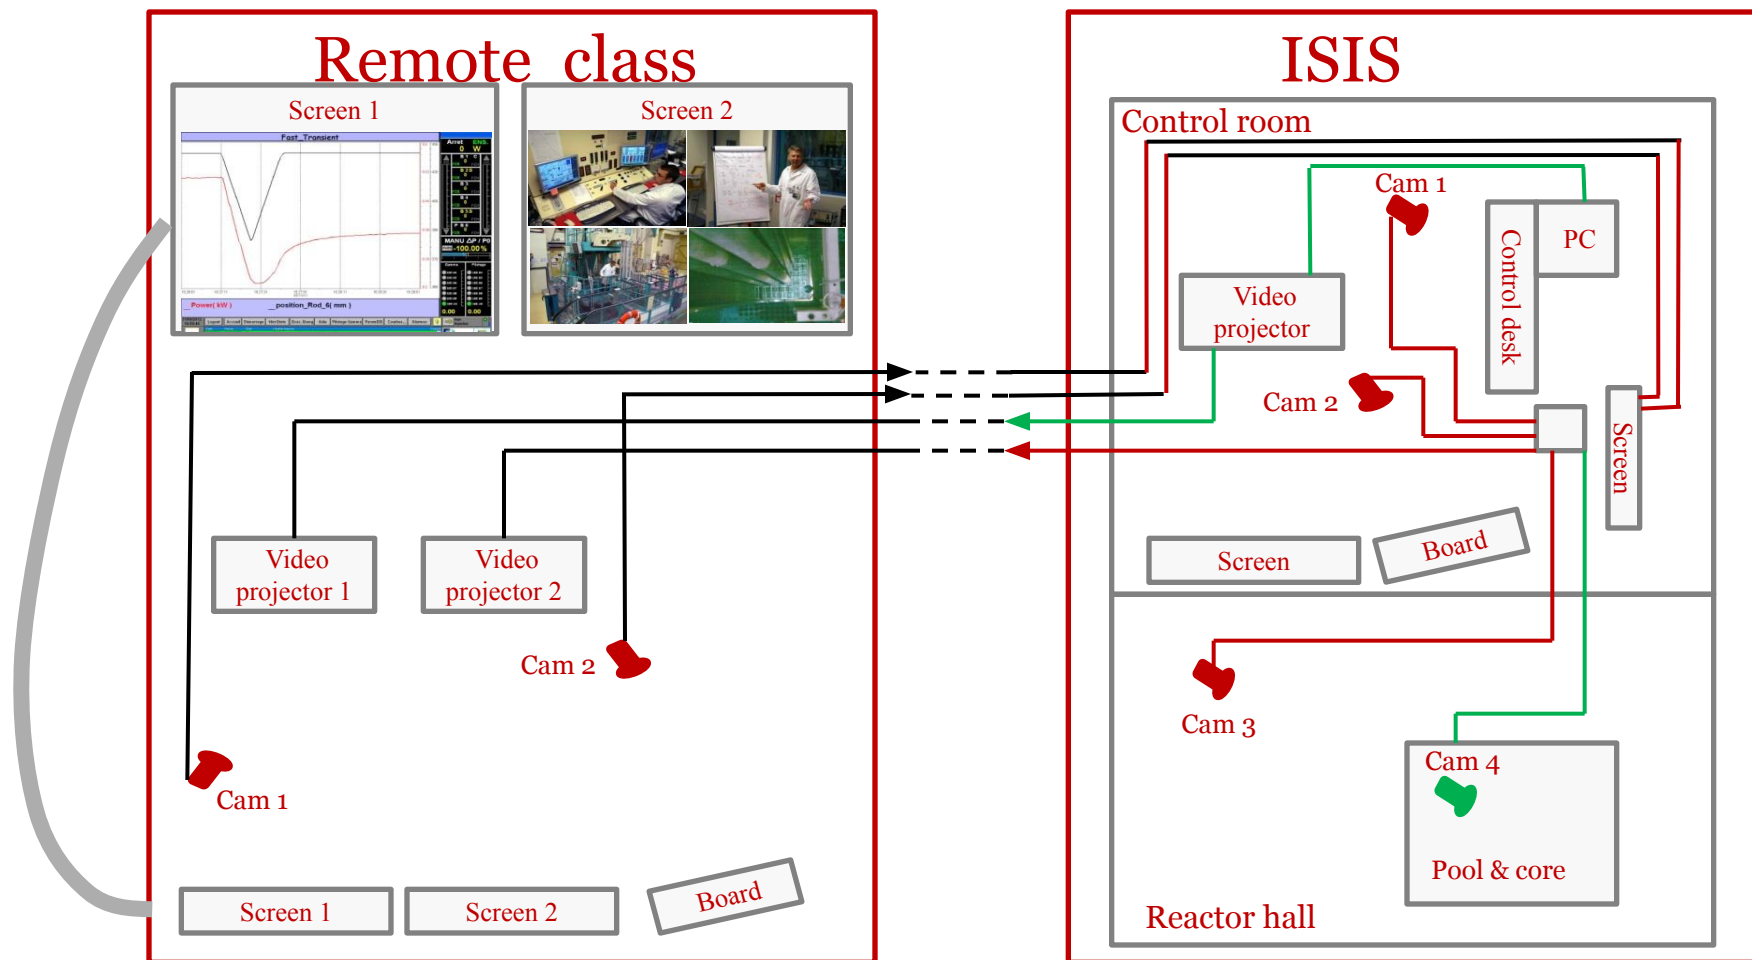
Remote class

Screen 1

Fast_Transient

Power( kW )

_position_Rod_6( mm )

Screen 2

Video projector 1

Video projector 2

Cam 2

Cam 1

Screen 1

Screen 2

Board

ISIS

Control room

Cam 1

PC

Control desk

Video projector

Cam 2

Screen

Screen

Board

Cam 3

Cam 4

Pool & core

Reactor hall